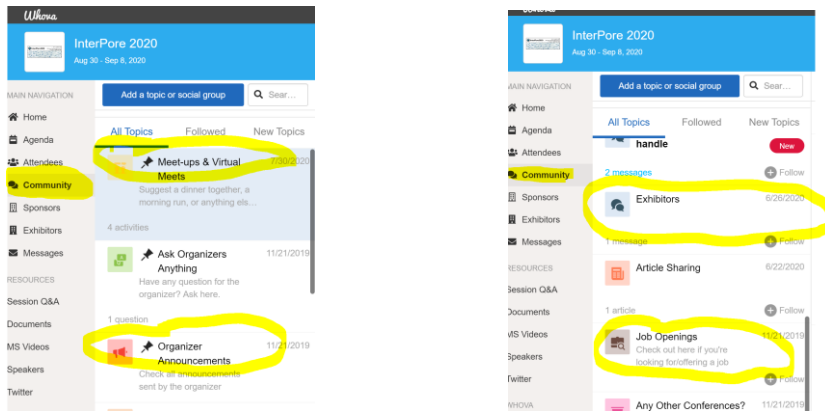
Whova

InterPore 2020
Aug 30 - Sep 8, 2020

MAIN NAVIGATION
Home
Agenda
Attendees
Community
Sponsors
Exhibitors
Messages
RESOURCES
Session Q&A
Documents
MS Videos
Speakers
Twitter

Add a topic or social group
Sear...

All Topics
Followed
New Topics

Meet-ups & Virtual Meets
7/30/2020
Suggest a dinner together, a morning run, or anything els...
4 activities

Ask Organizers Anything
11/21/2019
Have any question for the organizer? Ask here.
1 question

Organizer Announcements
11/21/2019
Check all announcements sent by the organizer

InterPore 2020
Aug 30 - Sep 8, 2020

MAIN NAVIGATION
Home
Agenda
Attendees
Community
Sponsors
Exhibitors
Messages
RESOURCES
Session Q&A
Documents
MS Videos
Speakers
Twitter
WHOVA

Add a topic or social group
Sear...

All Topics
Followed
New Topics

handle
New
2 messages
Follow

Exhibitors
6/26/2020
1 message
Follow

Article Sharing
6/22/2020
1 article
Follow

Job Openings
11/21/2019
Check out here if you're looking for/offering a job
Follow

Any Other Conferences?
11/21/2019